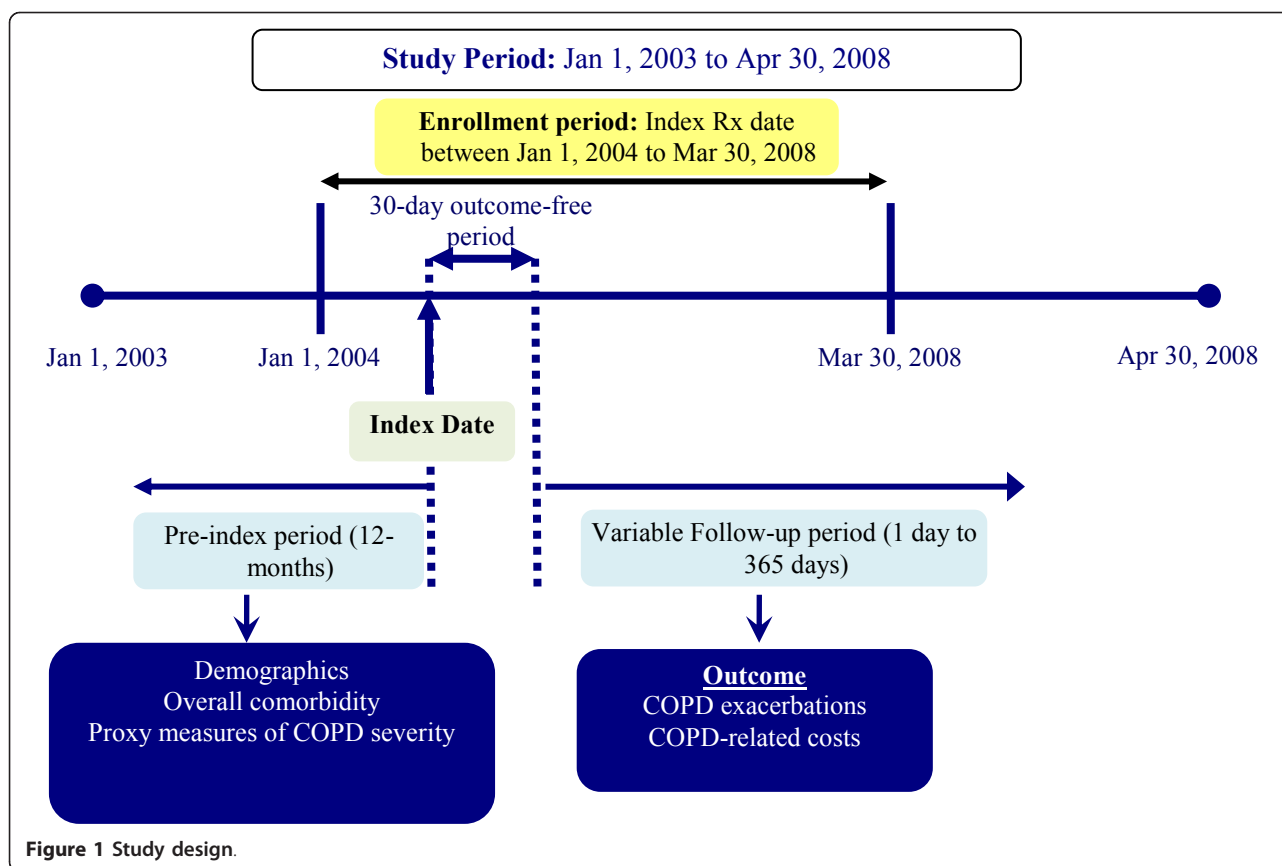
**Study Period:** Jan 1, 2003 to Apr 30, 2008

**Enrollment period:** Index Rx date between Jan 1, 2004 to Mar 30, 2008

30-day outcome-free period

Jan 1, 2003

Jan 1, 2004

Mar 30, 2008

Apr 30, 2008

**Index Date**

Pre-index period (12-months)

Variable Follow-up period (1 day to 365 days)

Demographics
Overall comorbidity
Proxy measures of COPD severity

**Outcome**
COPD exacerbations
COPD-related costs

**Figure 1 Study design**.